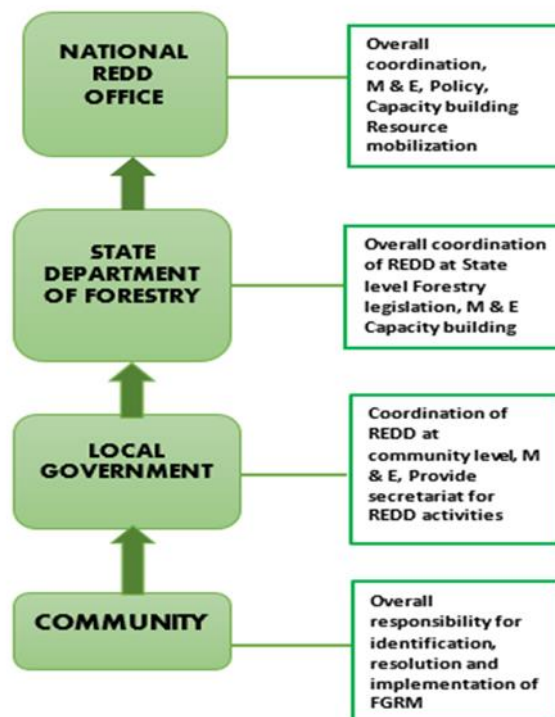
NATIONAL REDD OFFICE

Overall coordination, M & E, Policy, Capacity building Resource mobilization

STATE DEPARTMENT OF FORESTRY

Overall coordination of REDD at State level Forestry legislation, M & E Capacity building

LOCAL GOVERNMENT

Coordination of REDD at community level, M & E, Provide secretariat for REDD activities

COMMUNITY

Overall responsibility for identification, resolution and implementation of FGRM